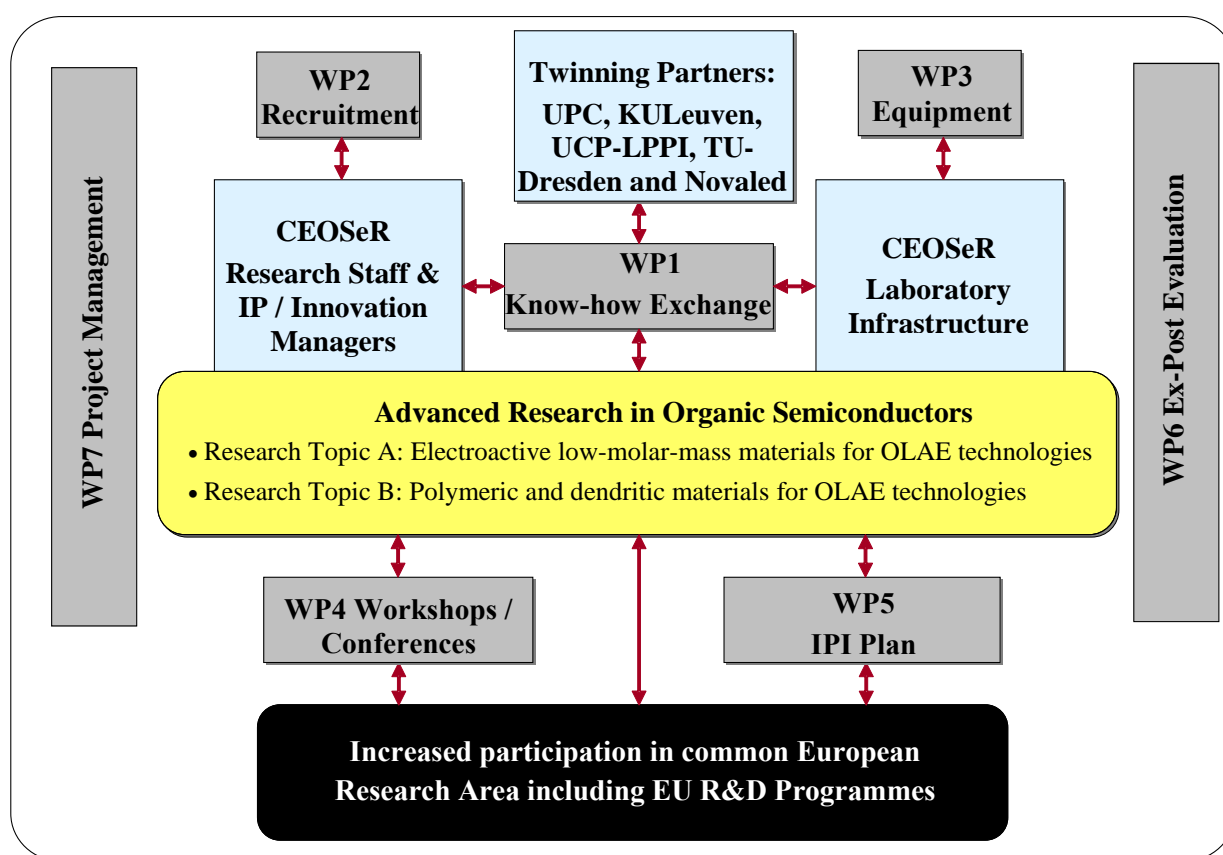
WP7 Project Management

WP2 Recruitment

Twinning Partners: UPC, KULeuven, UCP-LPPI, TU-Dresden and Novaled

WP3 Equipment

WP6 Ex-Post Evaluation

CEOSeR Research Staff & IP / Innovation Managers

WP1 Know-how Exchange

CEOSeR Laboratory Infrastructure

Advanced Research in Organic Semiconductors

• Research Topic A: Electroactive low-molar-mass materials for OLAE technologies

• Research Topic B: Polymeric and dendritic materials for OLAE technologies

WP4 Workshops / Conferences

WP5 IPI Plan

Increased participation in common European Research Area including EU R&D Programmes